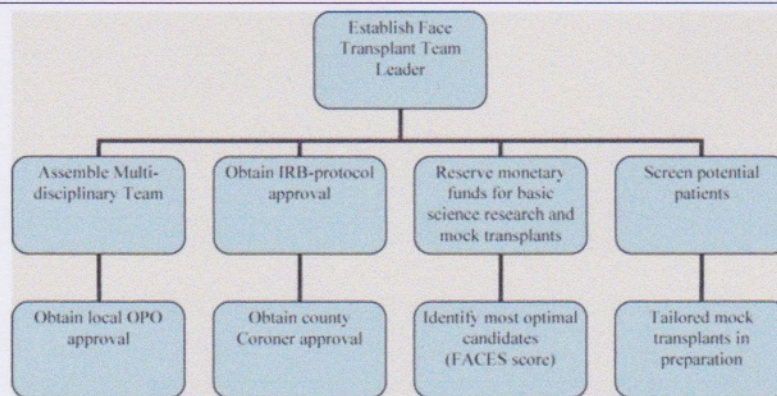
Establish Face Transplant Team Leader

Assemble Multidisciplinary Team

Obtain IRB-protocol approval

Reserve monetary funds for basic science research and mock transplants

Screen potential patients

Obtain local OPO approval

Obtain county Coroner approval

Identify most optimal candidates (FACES score)

Tailored mock transplants in preparation